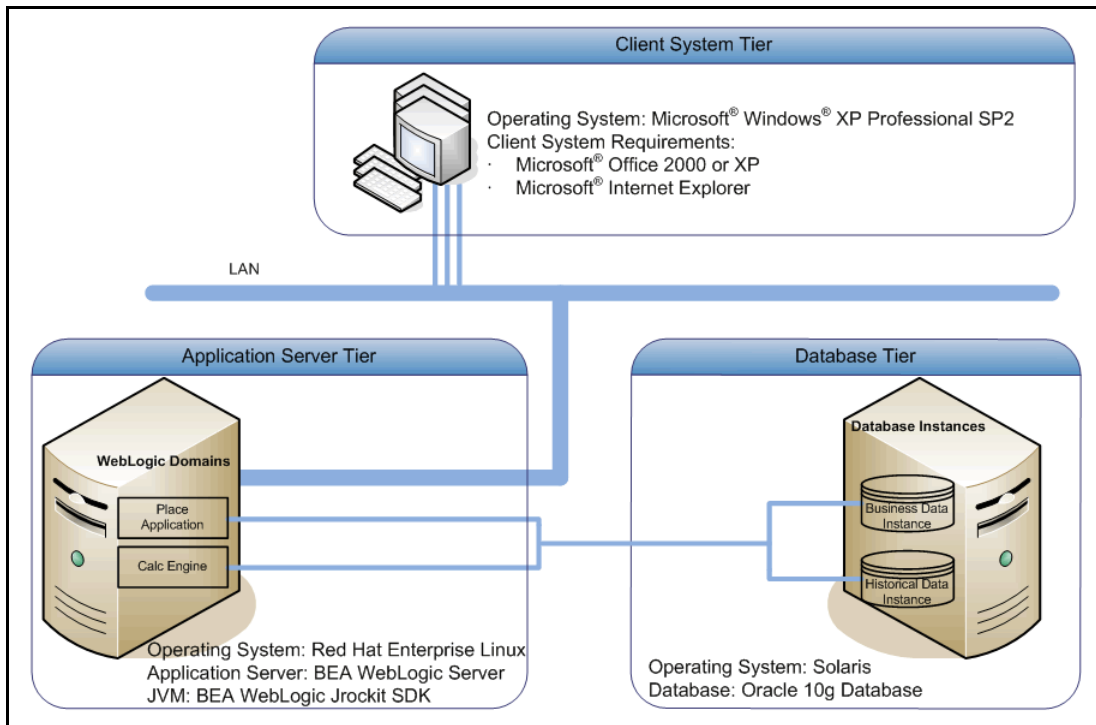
Client System Tier

Operating System: Microsoft® Windows® XP Professional SP2
Client System Requirements:
· Microsoft® Office 2000 or XP
· Microsoft® Internet Explorer

LAN

Application Server Tier

WebLogic Domains

Place Application

Calc Engine

Operating System: Red Hat Enterprise Linux
Application Server: BEA WebLogic Server
JVM: BEA WebLogic Jrockit SDK

Database Tier

Database Instances

Business Data Instance

Historical Data Instance

Operating System: Solaris
Database: Oracle 10g Database